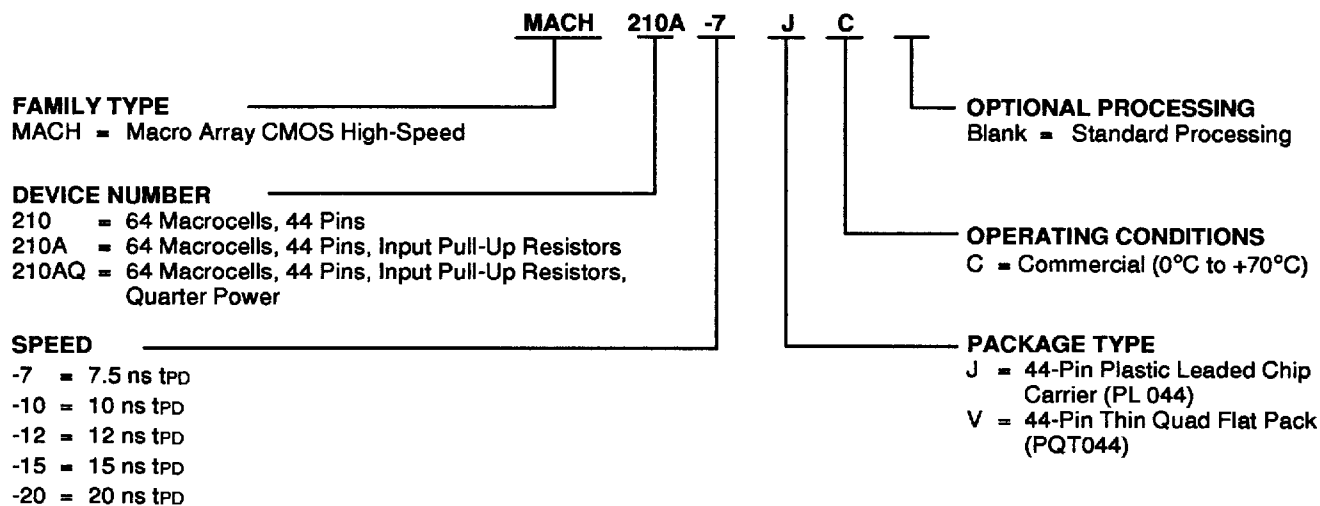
MACH 210A -7 J C

FAMILY TYPE
MACH = Macro Array CMOS High-Speed

DEVICE NUMBER
210 = 64 Macrocells, 44 Pins
210A = 64 Macrocells, 44 Pins, Input Pull-Up Resistors
210AQ = 64 Macrocells, 44 Pins, Input Pull-Up Resistors, Quarter Power

SPEED
-7 = 7.5 ns $t_{PD}$
-10 = 10 ns $t_{PD}$
-12 = 12 ns $t_{PD}$
-15 = 15 ns $t_{PD}$
-20 = 20 ns $t_{PD}$

OPTIONAL PROCESSING
Blank = Standard Processing

OPERATING CONDITIONS
C = Commercial (0°C to +70°C)

PACKAGE TYPE
J = 44-Pin Plastic Leaded Chip Carrier (PL 044)
V = 44-Pin Thin Quad Flat Pack (PQT044)